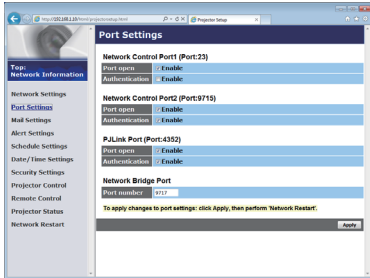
http://192.168.1.10/html/projectorsetup.html
Projector Setup

Port Settings

Top:
Network Information

Network Settings
Port Settings
Mail Settings
Alert Settings
Schedule Settings
Date/Time Settings
Security Settings
Projector Control
Remote Control
Projector Status
Network Restart

Network Control Port1 (Port:23)

| Port open | Enable |
|---|---|
| Authentication | Enable |

Network Control Port2 (Port:9715)

| Port open | Enable |
|---|---|
| Authentication | Enable |

PJLink Port (Port:4352)

| Port open | Enable |
|---|---|
| Authentication | Enable |

Network Bridge Port

| Port number | 9717 |
|---|---|

To apply changes to port settings: click Apply, then perform 'Network Restart'.

Apply